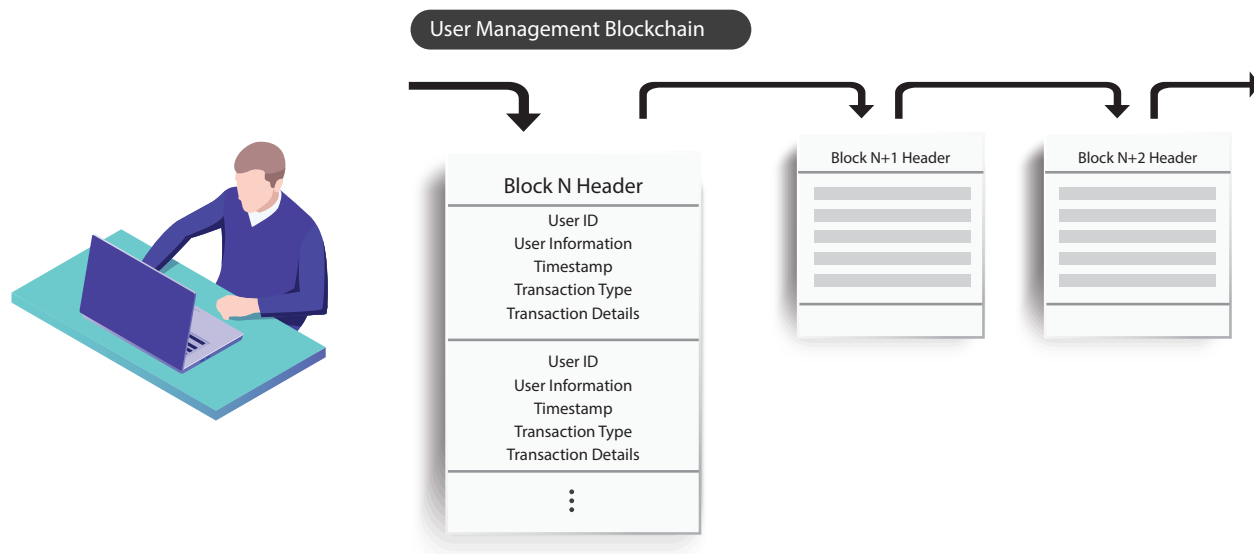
User Management Blockchain

Block N Header

User ID
User Information
Timestamp
Transaction Type
Transaction Details

User ID
User Information
Timestamp
Transaction Type
Transaction Details

⋮

Block N+1 Header

Block N+2 Header